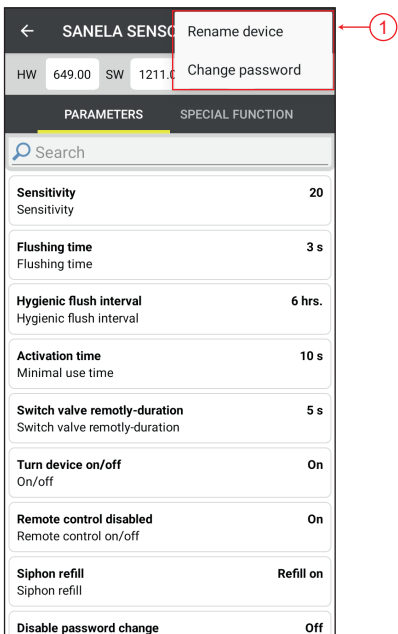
← SANELA SENS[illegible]

Rename device

Change password

1

HW 649.00 SW 1211.0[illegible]

PARAMETERS SPECIAL FUNCTION

Search

Sensitivity 20
Sensitivity

Flushing time 3 s
Flushing time

Hygienic flush interval 6 hrs.
Hygienic flush interval

Activation time 10 s
Minimal use time

Switch valve remotly-duration 5 s
Switch valve remotly-duration

Turn device on/off On
On/off

Remote control disabled On
Remote control on/off

Siphon refill Refill on
Siphon refill

Disable password change Off